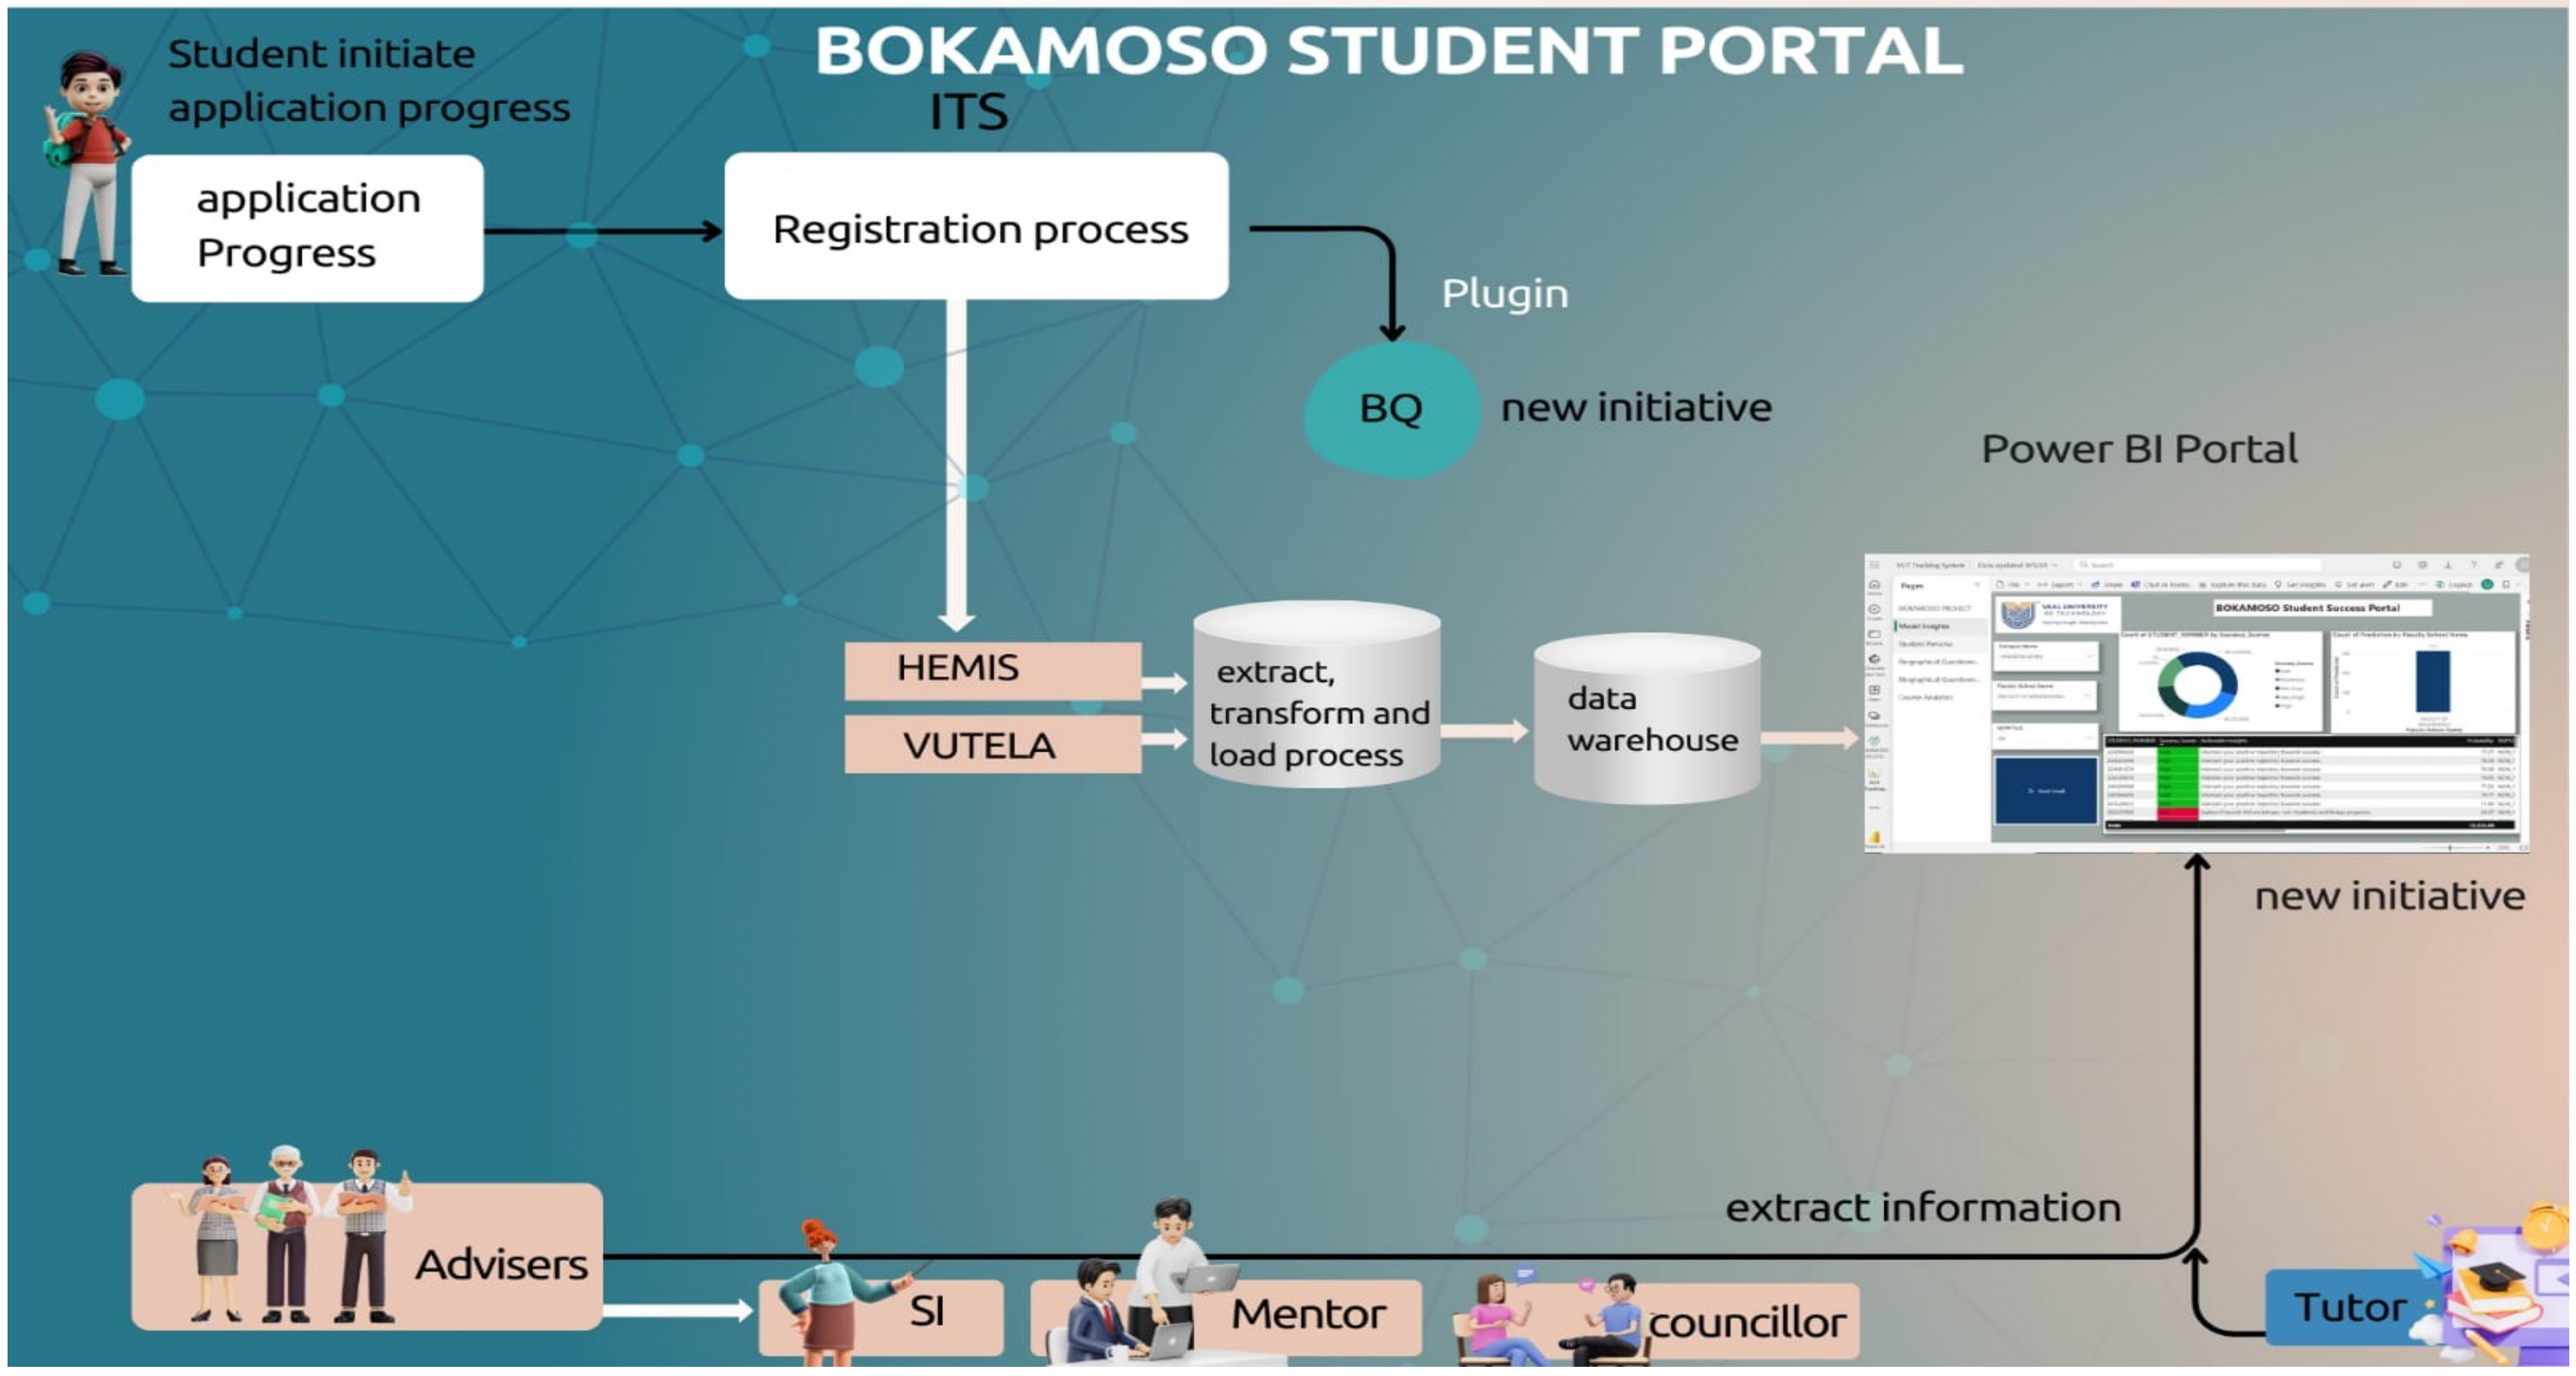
BOKAMOSO STUDENT PORTAL

Student initiate application progress

ITS

application Progress

Registration process

Plugin

BQ

new initiative

Power BI Portal

HEMIS

VUTELA

extract, transform and load process

data warehouse

BOKAMOSO Student Success Portal

new initiative

extract information

Advisers

SI

Mentor

councillor

Tutor